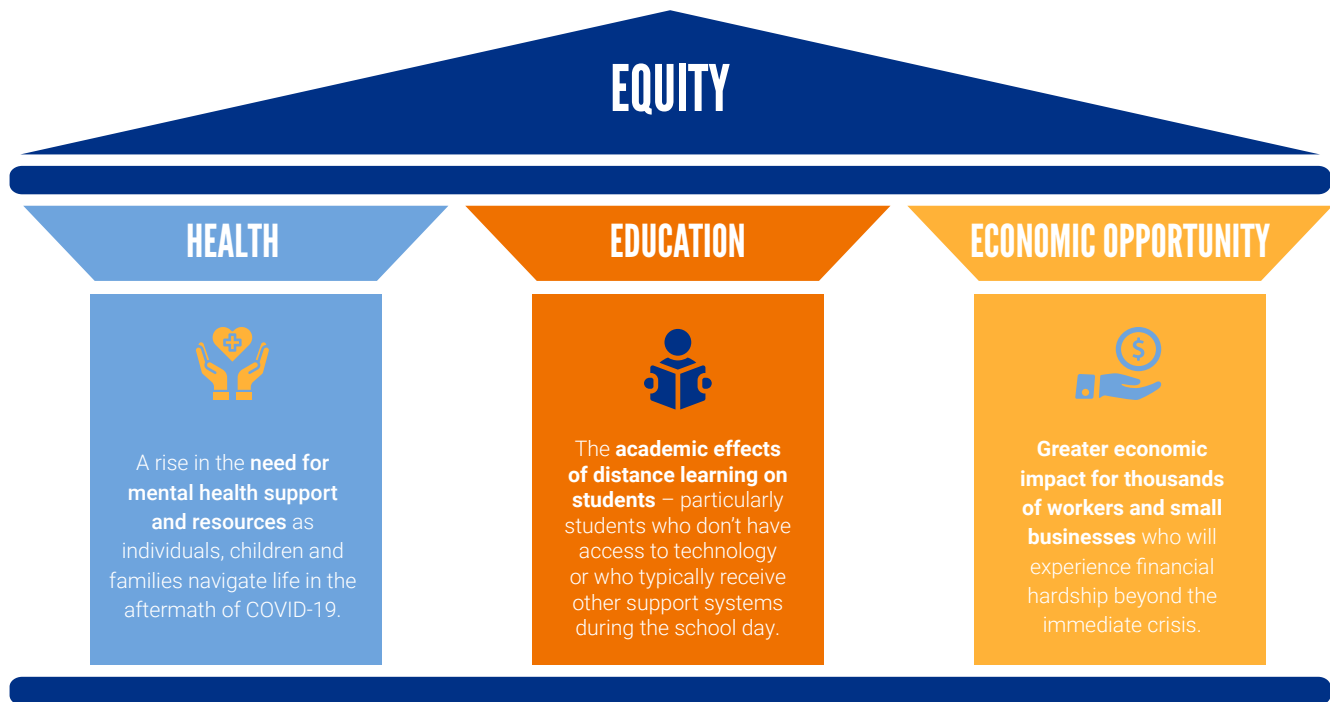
EQUITY

HEALTH

A rise in the need for mental health support and resources as individuals, children and families navigate life in the aftermath of COVID-19.

EDUCATION

The academic effects of distance learning on students – particularly students who don't have access to technology or who typically receive other support systems during the school day.

ECONOMIC OPPORTUNITY

Greater economic impact for thousands of workers and small businesses who will experience financial hardship beyond the immediate crisis.